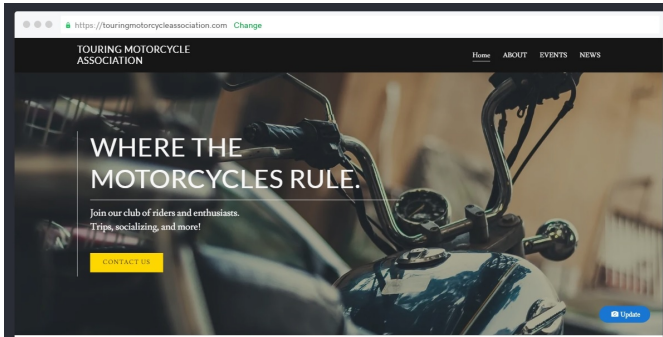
https://touringmotorcycleassociation.com Change

TOURING MOTORCYCLE ASSOCIATION

Home ABOUT EVENTS NEWS

WHERE THE MOTORCYCLES RULE.

Join our club of riders and enthusiasts. Trips, socializing, and more!

CONTACT US

Update